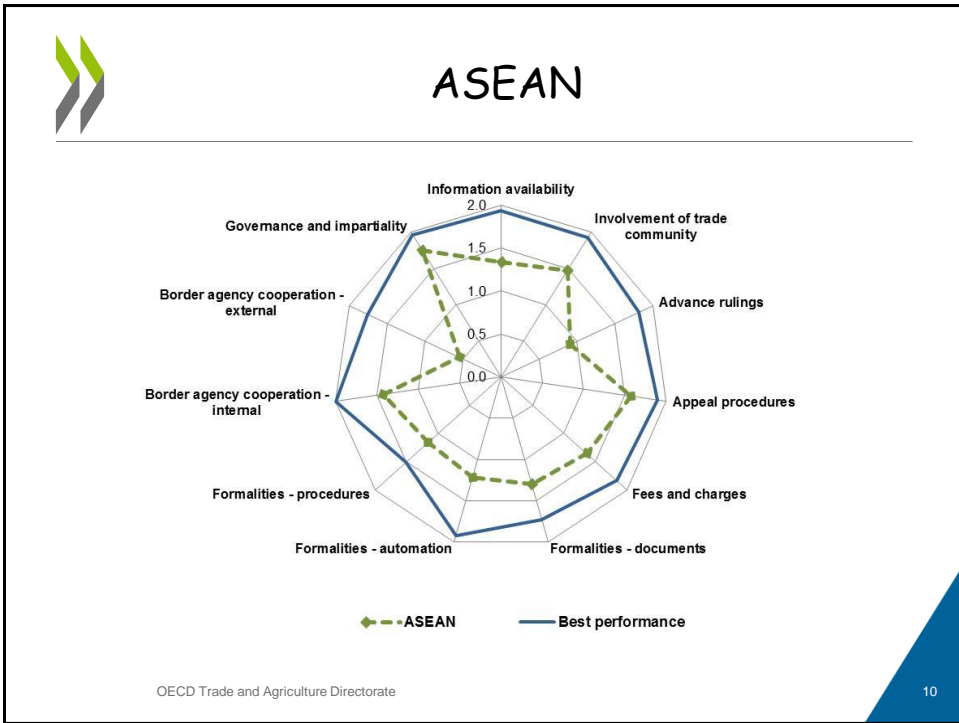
ASEAN

Information availability

Involvement of trade community

Advance rulings

Appeal procedures

Fees and charges

Formalities - documents

Formalities - automation

Formalities - procedures

Border agency cooperation - internal

Border agency cooperation - external

Governance and impartiality

2.0
1.5
1.0
0.5
0.0

ASEAN
Best performance

OECD Trade and Agriculture Directorate

10